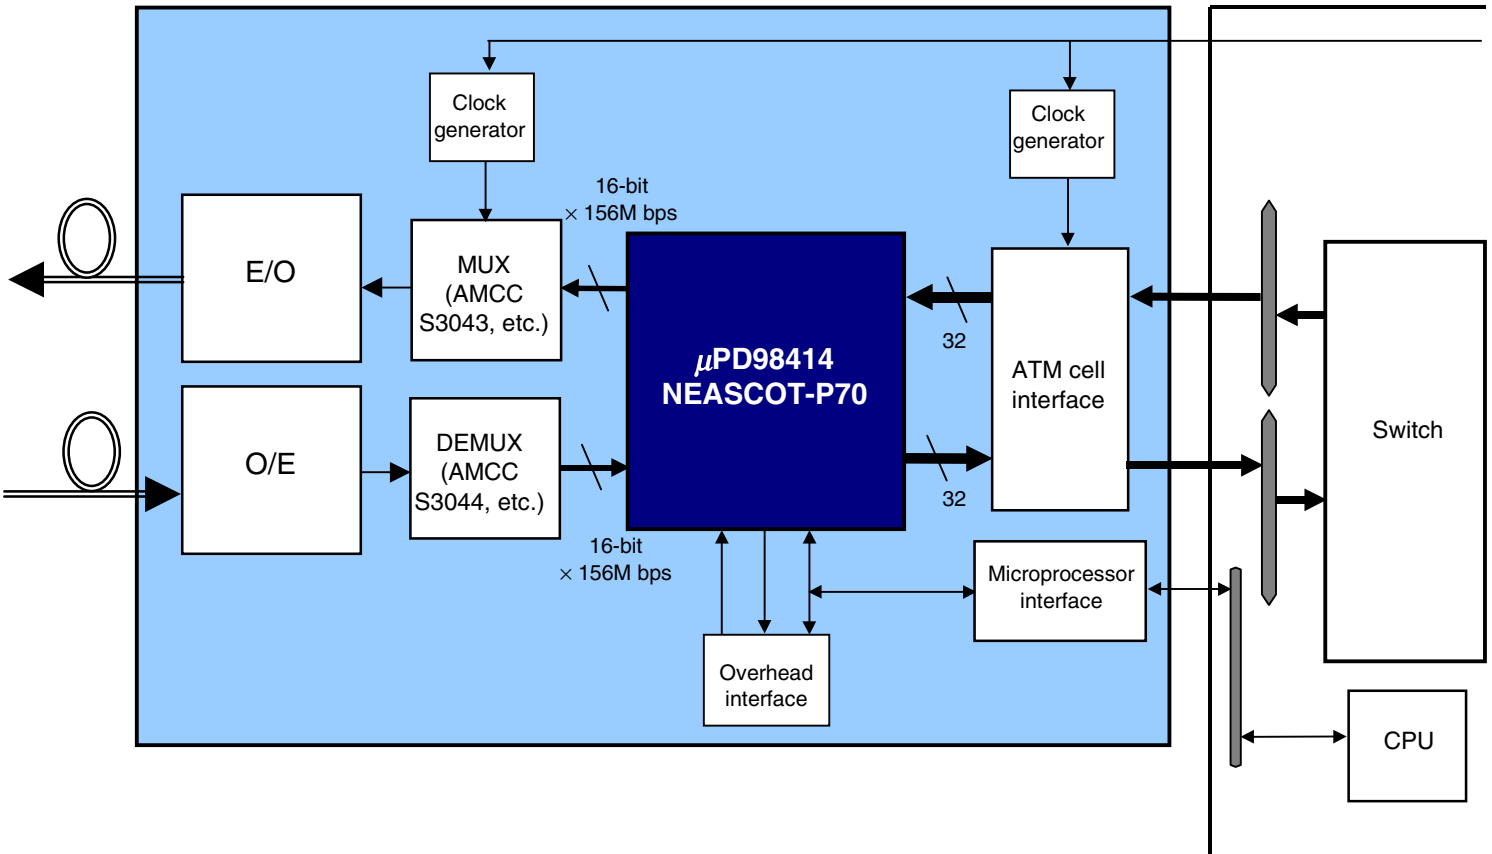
Clock generator

Clock generator

16-bit $\times$ 156M bps

E/O

MUX (AMCC S3043, etc.)

$\mu$PD98414 NEASCOT-P70

32

ATM cell interface

Switch

O/E

DEMUX (AMCC S3044, etc.)

32

16-bit $\times$ 156M bps

Microprocessor interface

Overhead interface

CPU